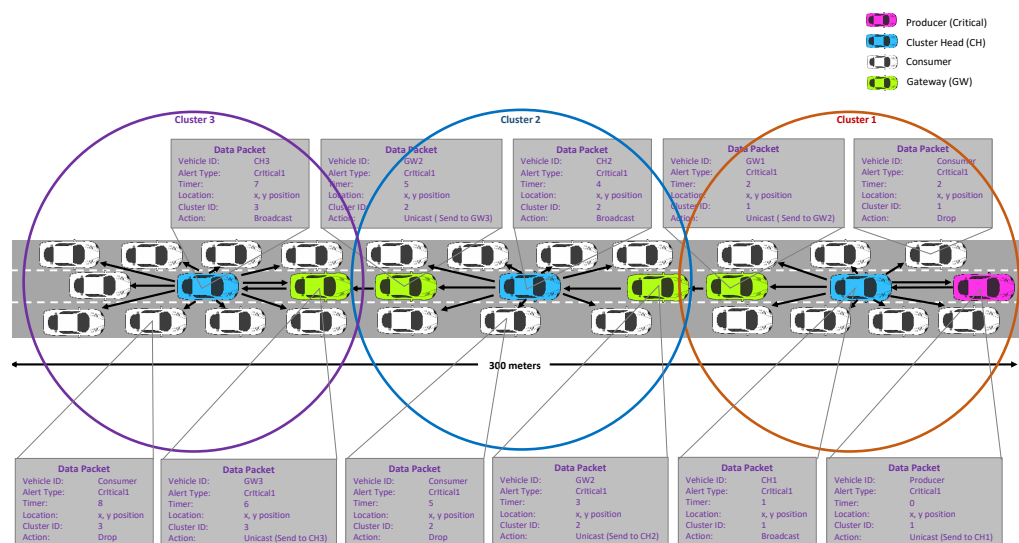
Producer (Critical)
Cluster Head (CH)
Consumer
Gateway (GW)

Cluster 3

Cluster 2

Cluster 1

| Data Packet | |
|---|---|
| Vehicle ID: | CH3 |
| Alert Type: | Critical1 |
| Timer: | 7 |
| Location: | x, y position |
| Cluster ID: | 3 |
| Action: | Broadcast |

| Data Packet | |
|---|---|
| Vehicle ID: | GW2 |
| Alert Type: | Critical1 |
| Timer: | 5 |
| Location: | x, y position |
| Cluster ID: | 2 |
| Action: | Unicast ( Send to GW3) |

| Data Packet | |
|---|---|
| Vehicle ID: | CH2 |
| Alert Type: | Critical1 |
| Timer: | 4 |
| Location: | x, y position |
| Cluster ID: | 2 |
| Action: | Broadcast |

| Data Packet | |
|---|---|
| Vehicle ID: | GW1 |
| Alert Type: | Critical1 |
| Timer: | 2 |
| Location: | x, y position |
| Cluster ID: | 1 |
| Action: | Unicast ( Send to GW2) |

| Data Packet | |
|---|---|
| Vehicle ID: | Consumer |
| Alert Type: | Critical1 |
| Timer: | 2 |
| Location: | x, y position |
| Cluster ID: | 1 |
| Action: | Drop |

300 meters

| Data Packet | |
|---|---|
| Vehicle ID: | Consumer |
| Alert Type: | Critical1 |
| Timer: | 8 |
| Location: | x, y position |
| Cluster ID: | 3 |
| Action: | Drop |

| Data Packet | |
|---|---|
| Vehicle ID: | GW3 |
| Alert Type: | Critical1 |
| Timer: | 6 |
| Location: | x, y position |
| Cluster ID: | 3 |
| Action: | Unicast (Send to CH3) |

| Data Packet | |
|---|---|
| Vehicle ID: | Consumer |
| Alert Type: | Critical1 |
| Timer: | 5 |
| Location: | x, y position |
| Cluster ID: | 2 |
| Action: | Drop |

| Data Packet | |
|---|---|
| Vehicle ID: | GW2 |
| Alert Type: | Critical1 |
| Timer: | 3 |
| Location: | x, y position |
| Cluster ID: | 2 |
| Action: | Unicast (Send to CH2) |

| Data Packet | |
|---|---|
| Vehicle ID: | CH1 |
| Alert Type: | Critical1 |
| Timer: | 1 |
| Location: | x, y position |
| Cluster ID: | 1 |
| Action: | Broadcast |

| Data Packet | |
|---|---|
| Vehicle ID: | Producer |
| Alert Type: | Critical1 |
| Timer: | 0 |
| Location: | x, y position |
| Cluster ID: | 1 |
| Action: | Unicast (Send to CH1) |